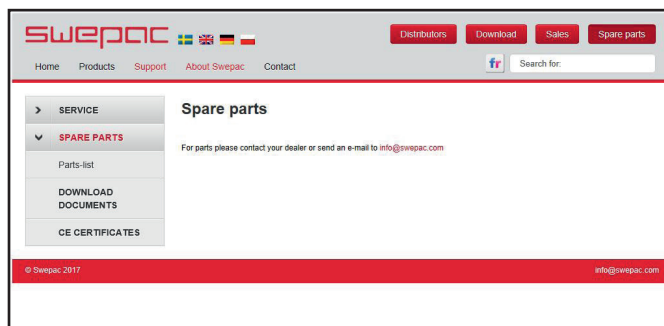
SWEPAC

Distributors Download Sales Spare parts

Home Products Support About Swepac Contact

fr Search for:

SERVICE

SPARE PARTS

Parts-list

DOWNLOAD DOCUMENTS

CE CERTIFICATES

Spare parts

For parts please contact your dealer or send an e-mail to info@swepac.com

© Swepac 2017

info@swepac.com